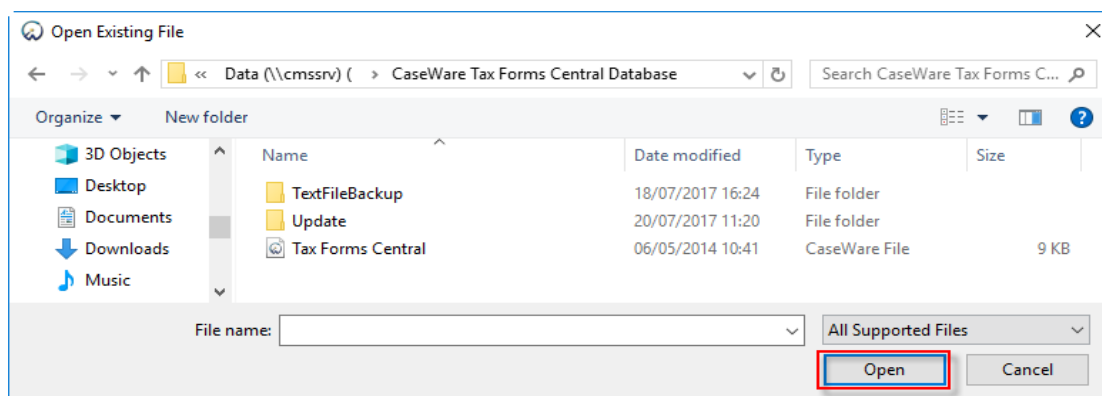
Open Existing File

« Data (\\cmssrv) ( › CaseWare Tax Forms Central Database

Search CaseWare Tax Forms C...

Organize ▾ New folder

3D Objects
Desktop
Documents
Downloads
Music

| Name | Date modified | Type | Size |
|---|---|---|---|
| TextFileBackup | 18/07/2017 16:24 | File folder | |
| Update | 20/07/2017 11:20 | File folder | |
| Tax Forms Central | 06/05/2014 10:41 | CaseWare File | 9 KB |

File name:

All Supported Files

Open

Cancel